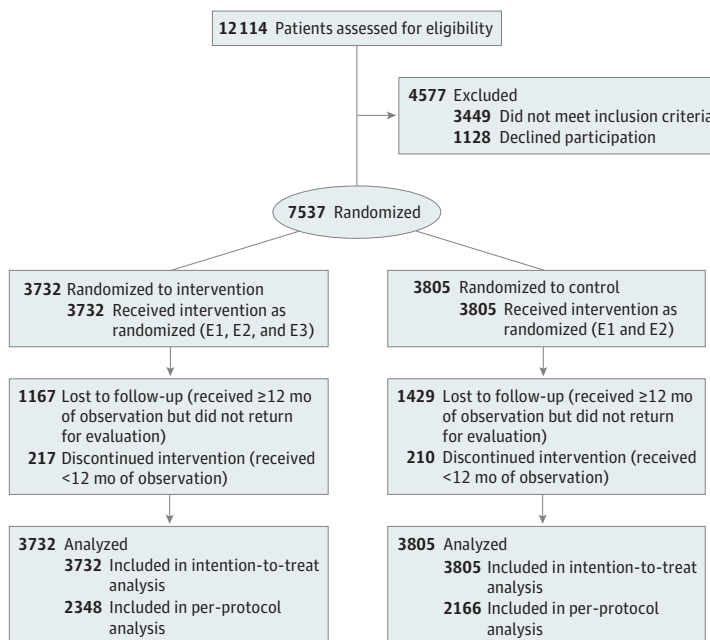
12 114 Patients assessed for eligibility

4577 Excluded
3449 Did not meet inclusion criteria
1128 Declined participation

7537 Randomized

3732 Randomized to intervention
3732 Received intervention as randomized (E1, E2, and E3)

1167 Lost to follow-up (received ≥12 mo of observation but did not return for evaluation)
217 Discontinued intervention (received <12 mo of observation)

3732 Analyzed
3732 Included in intention-to-treat analysis
2348 Included in per-protocol analysis

3805 Randomized to control
3805 Received intervention as randomized (E1 and E2)

1429 Lost to follow-up (received ≥12 mo of observation but did not return for evaluation)
210 Discontinued intervention (received <12 mo of observation)

3805 Analyzed
3805 Included in intention-to-treat analysis
2166 Included in per-protocol analysis